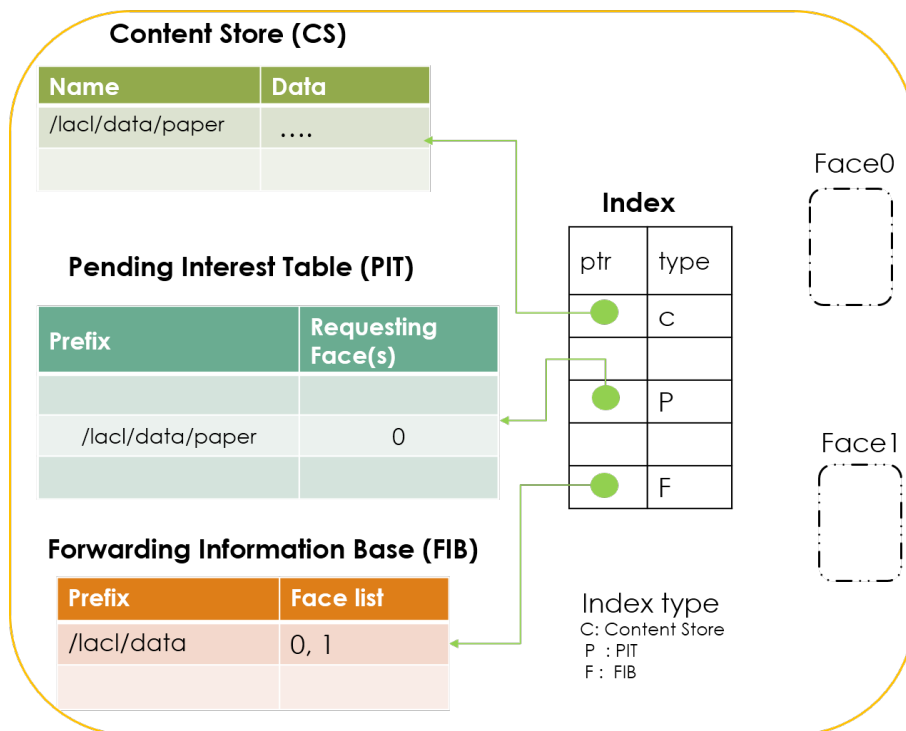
Content Store (CS)

| Name | Data |
|---|---|
| /lacl/data/paper | .... |
| | |

Face0

Index

| ptr | type |
|---|---|
| | C |
| | |
| | P |
| | |
| | F |

Pending Interest Table (PIT)

| Prefix | Requesting Face(s) |
|---|---|
| | |
| /lacl/data/paper | 0 |
| | |

Face1

Forwarding Information Base (FIB)

| Prefix | Face list |
|---|---|
| /lacl/data | 0, 1 |
| | |

Index type
C: Content Store
P : PIT
F : FIB